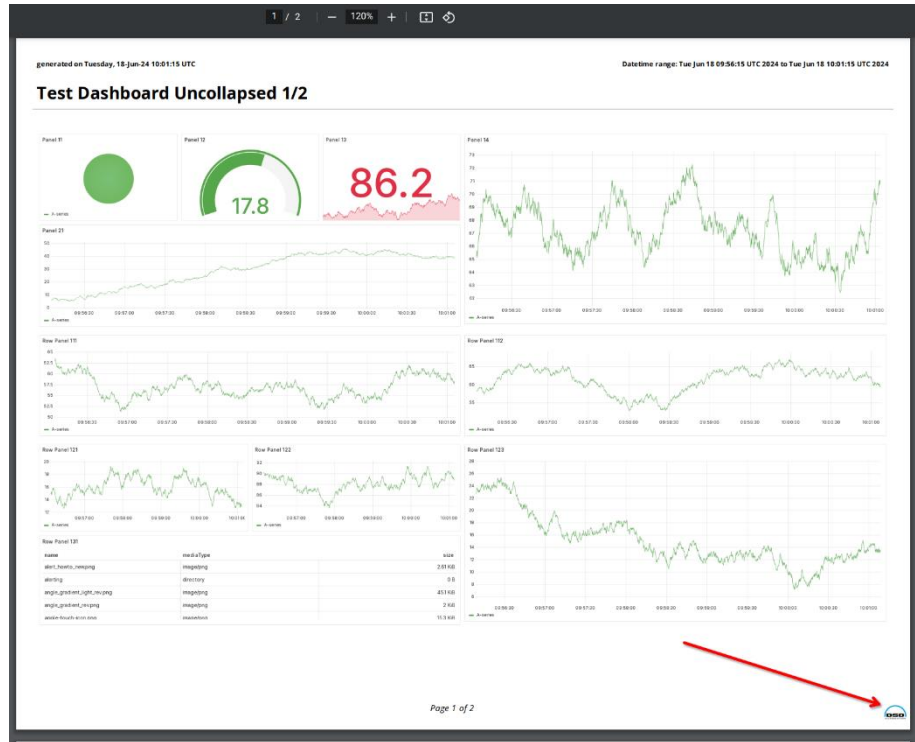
1 / 2 — 120% +

generated on Tuesday, 18-Jun-24 10:01:15 UTC

Datetime range: Tue Jun 18 09:56:15 UTC 2024 to Tue Jun 18 10:01:15 UTC 2024

Test Dashboard Uncollapsed 1/2

Panel 11

A-series

Panel 12

17.8

Panel 13

86.2

Panel 14

Panel 21

A-series

A-series

Row Panel 111

A-series

Row Panel 112

A-series

Row Panel 121

A-series

Row Panel 122

A-series

Row Panel 123

A-series

Row Panel 131

| name | mediaType | size |
|---|---|---|
| alert_hearts_newpng | image/png | 2.51 KiB |
| alerting | directory | 0 B |
| angle_gradient_light_rev.png | image/png | 45.1 KiB |
| angle_gradient_rev.png | image/png | 2 KiB |
| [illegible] | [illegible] | 11.3 KiB |

Page 1 of 2

DSD